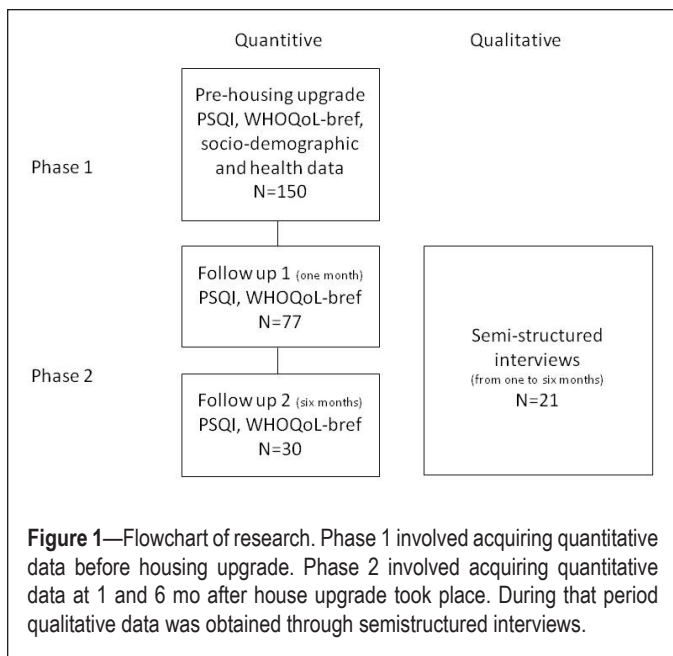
Quantitive

Qualitative

Phase 1

Pre-housing upgrade
PSQI, WHOQoL-bref,
socio-demographic
and health data
N=150

Follow up 1 (one month)
PSQI, WHOQoL-bref
N=77

Phase 2

Follow up 2 (six months)
PSQI, WHOQoL-bref
N=30

Semi-structured
interviews
(from one to six months)
N=21

**Figure 1**—Flowchart of research. Phase 1 involved acquiring quantitative data before housing upgrade. Phase 2 involved acquiring quantitative data at 1 and 6 mo after house upgrade took place. During that period qualitative data was obtained through semistructured interviews.